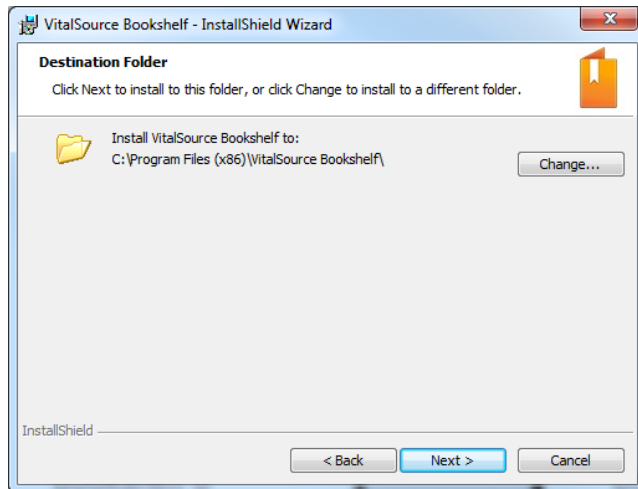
VitalSource Bookshelf - InstallShield Wizard

Destination Folder

Click Next to install to this folder, or click Change to install to a different folder.

Install VitalSource Bookshelf to:
C:\Program Files (x86)\VitalSource Bookshelf\

Change...

InstallShield

< Back

Next >

Cancel